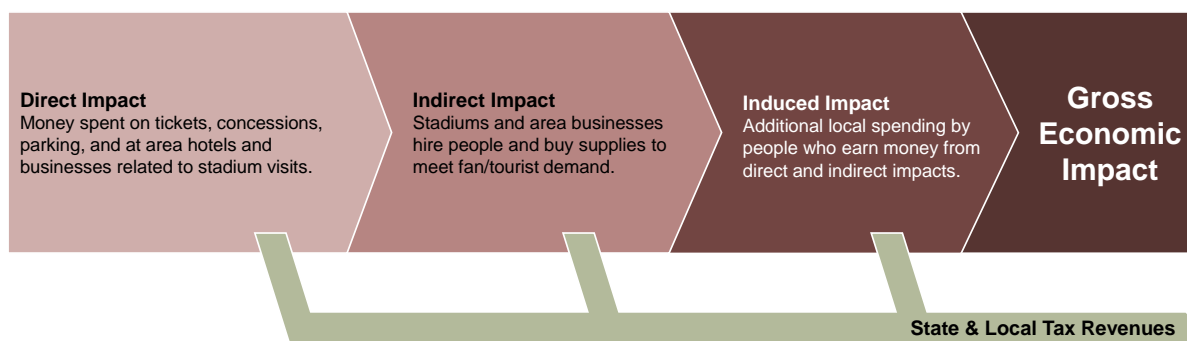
Direct Impact
Money spent on tickets, concessions, parking, and at area hotels and businesses related to stadium visits.

Indirect Impact
Stadiums and area businesses hire people and buy supplies to meet fan/tourist demand.

Induced Impact
Additional local spending by people who earn money from direct and indirect impacts.

Gross Economic Impact

State & Local Tax Revenues